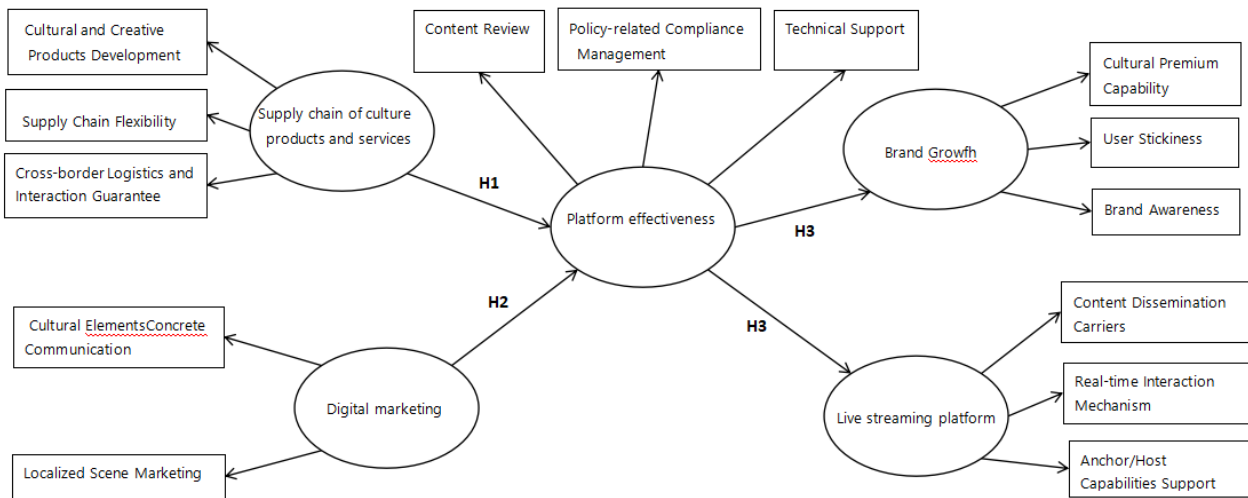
Cultural and Creative Products Development

Supply Chain Flexibility

Cross-border Logistics and Interaction Guarantee

Supply chain of culture products and services

Content Review

Policy-related Compliance Management

Technical Support

Cultural Premium Capability

User Stickiness

Brand Awareness

Brand Growfh

H1

Platform effectiveness

H3

H2

H3

Cultural ElementsConcrete Communication

Digital marketing

Localized Scene Marketing

Content Dissemination Carriers

Real-time Interaction Mechanism

Anchor/Host Capabilities Support

Live streaming platform